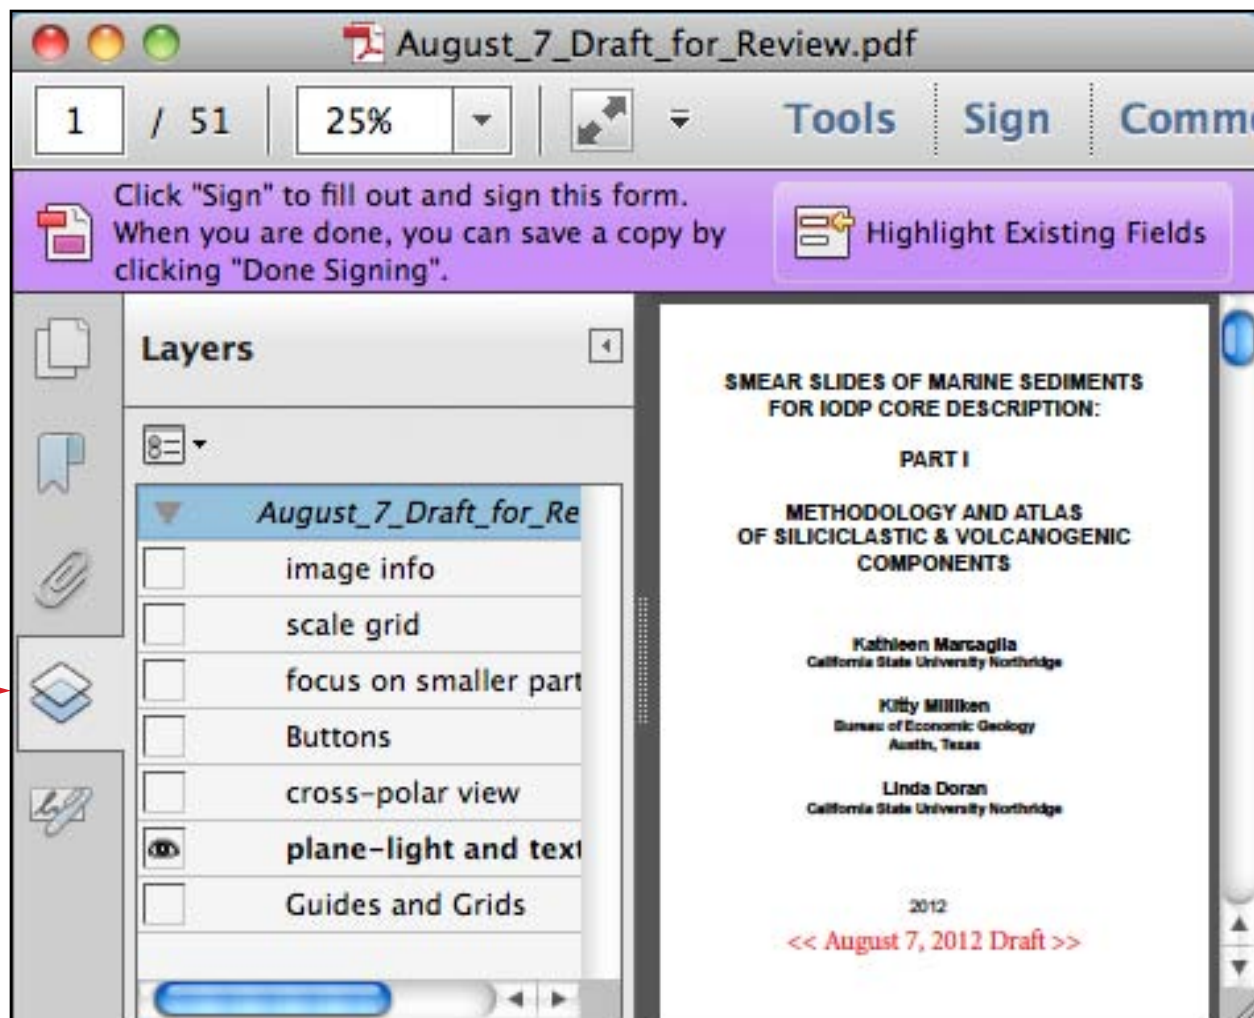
August_7_Draft_for_Review.pdf

1 / 51

25%

Tools Sign Comm

Click "Sign" to fill out and sign this form. When you are done, you can save a copy by clicking "Done Signing".

Highlight Existing Fields

Layers

August_7_Draft_for_Re

image info

scale grid

focus on smaller part

Buttons

cross-polar view

plane-light and text

Guides and Grids

SMEAR SLIDES OF MARINE SEDIMENTS FOR IODP CORE DESCRIPTION:

PART I

METHODOLOGY AND ATLAS OF SILICICLASTIC & VOLCANOGENIC COMPONENTS

Kathleen Marsaglia
California State University Northridge

Kitty Milliken
Bureau of Economic Geology
Austin, Texas

Linda Doran
California State University Northridge

2012

<< August 7, 2012 Draft >>